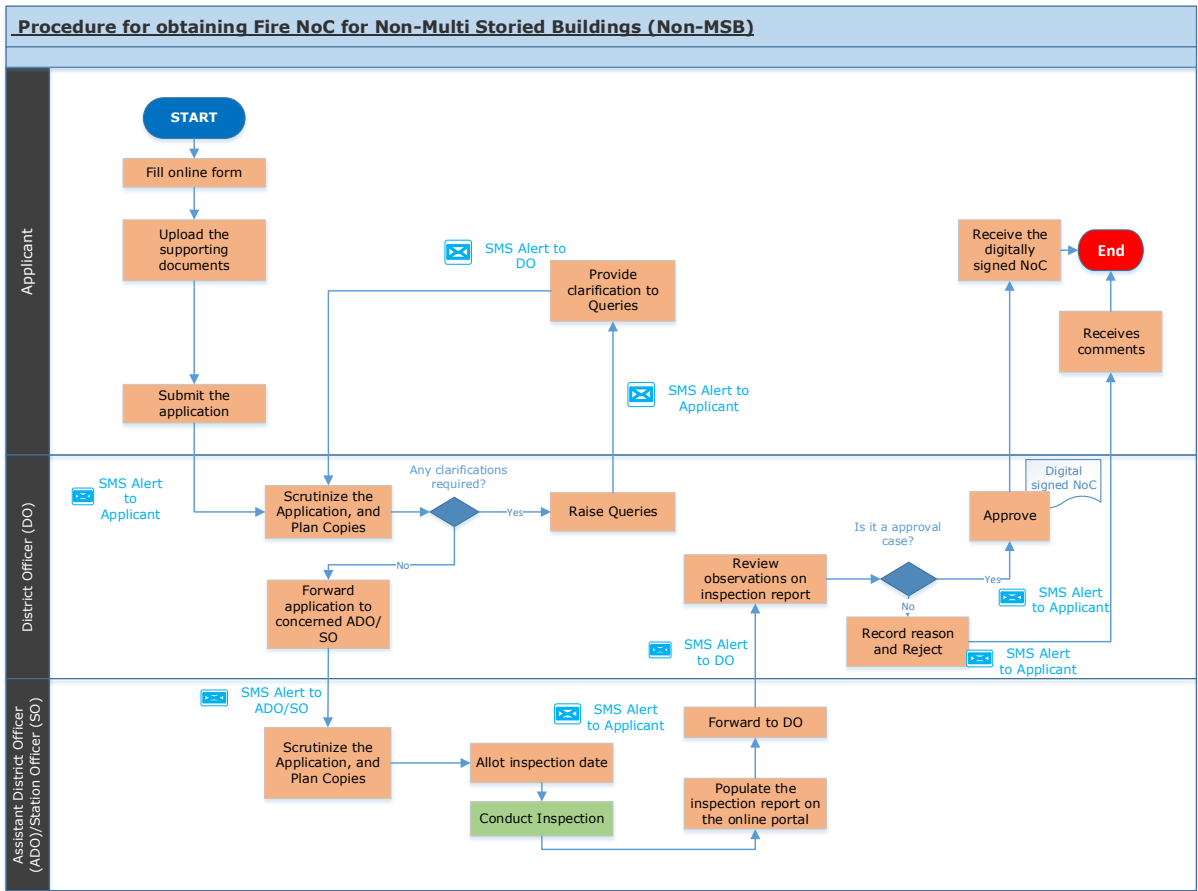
Procedure for obtaining Fire NoC for Non-Multi Storied Buildings (Non-MSB)

Applicant

START

Fill online form

Upload the supporting documents

Submit the application

SMS Alert to DO

Provide clarification to Queries

SMS Alert to Applicant

Receive the digitally signed NoC

End

Receives comments

District Officer (DO)

SMS Alert to Applicant

Scrutinize the Application, and Plan Copies

Any clarifications required?

Yes

Raise Queries

No

Forward application to concerned ADO/ SO

Review observations on inspection report

Is it a approval case?

Yes

No

Approve

Digital signed NoC

SMS Alert to Applicant

Record reason and Reject

SMS Alert to Applicant

SMS Alert to DO

Assistant District Officer (ADO)/Station Officer (SO)

SMS Alert to ADO/SO

Scrutinize the Application, and Plan Copies

SMS Alert to Applicant

Allot inspection date

Conduct Inspection

Forward to DO

Populate the inspection report on the online portal